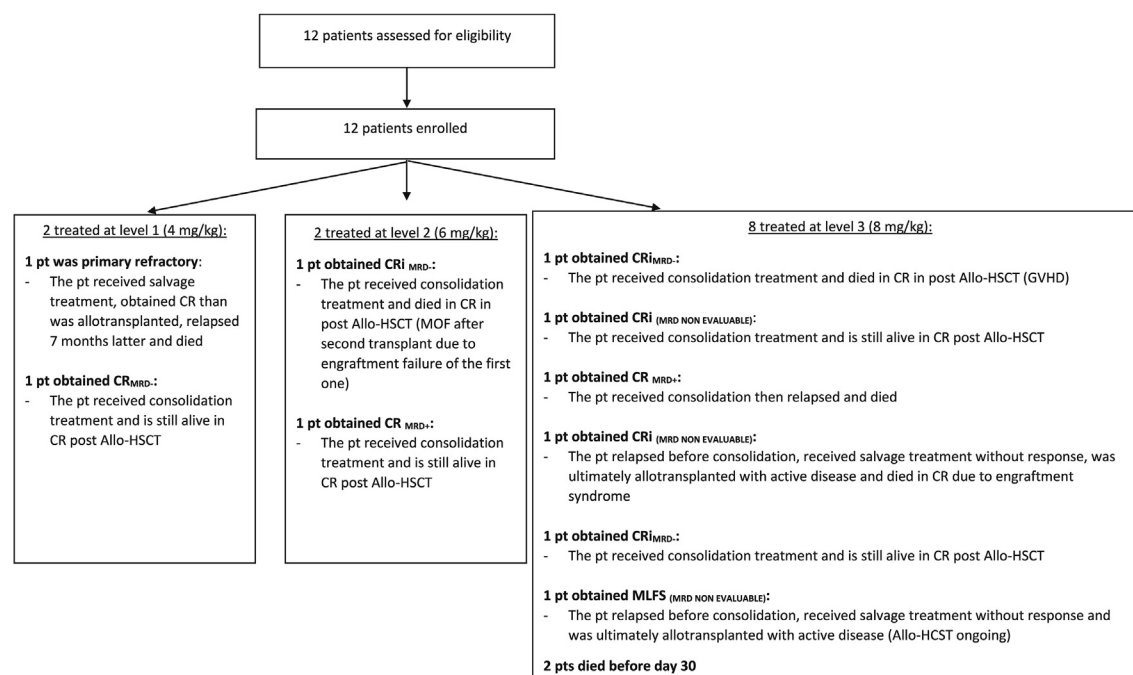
12 patients assessed for eligibility

12 patients enrolled

2 treated at level 1 (4 mg/kg):

**1 pt was primary refractory**:
- The pt received salvage treatment, obtained CR than was allotransplanted, relapsed 7 months latter and died

**1 pt obtained CR$_{MRD-}$:**
- The pt received consolidation treatment and is still alive in CR post Allo-HSCT

2 treated at level 2 (6 mg/kg):

**1 pt obtained CRi $_{MRD-}$:**
- The pt received consolidation treatment and died in CR in post Allo-HSCT (MOF after second transplant due to engraftment failure of the first one)

**1 pt obtained CR $_{MRD+}$:**
- The pt received consolidation treatment and is still alive in CR post Allo-HSCT

8 treated at level 3 (8 mg/kg):

**1 pt obtained CRi$_{MRD-}$:**
- The pt received consolidation treatment and died in CR in post Allo-HSCT (GVHD)

**1 pt obtained CRi $_{(MRD\ NON\ EVALUABLE)}$:**
- The pt received consolidation treatment and is still alive in CR post Allo-HSCT

**1 pt obtained CR $_{MRD+}$:**
- The pt received consolidation then relapsed and died

**1 pt obtained CRi $_{(MRD\ NON\ EVALUABLE)}$:**
- The pt relapsed before consolidation, received salvage treatment without response, was ultimately allotransplanted with active disease and died in CR due to engraftment syndrome

**1 pt obtained CRi$_{MRD-}$:**
- The pt received consolidation treatment and is still alive in CR post Allo-HSCT

**1 pt obtained MLFS $_{(MRD\ NON\ EVALUABLE)}$:**
- The pt relapsed before consolidation, received salvage treatment without response and was ultimately allotransplanted with active disease (Allo-HCST ongoing)

**2 pts died before day 30**